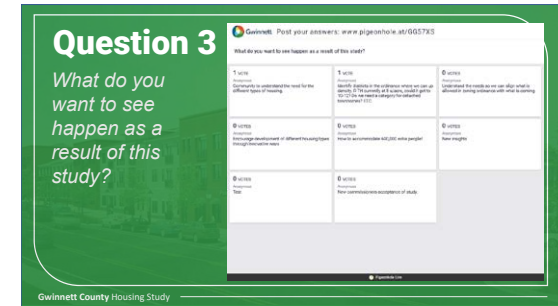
Question 3

What do you want to see happen as a result of this study?

Gwinnett Post your answers: www.pigeonhole.at/GG57XS

What do you want to see happen as a result of this study?

1 VOTE
Anonymous
Community to understand the need for the different types of housing

1 VOTE
Anonymous
Identify districts in the ordinance where we can go density (R-TH currently at 8 spaces, could it get to 10-12? Do we need a category for detached townhomes?) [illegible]

0 VOTES
Anonymous
Understand the needs so we can align what is allowed in zoning ordinance with what is coming

0 VOTES
Anonymous
Encourage development of different housing types through innovative ways

0 VOTES
Anonymous
How to accommodate 640,000 extra people?

0 VOTES
Anonymous
New insights

0 VOTES
Anonymous
Test

0 VOTES
Anonymous
New commissioners acceptance of study

Pigeonhole Live

Gwinnett County Housing Study